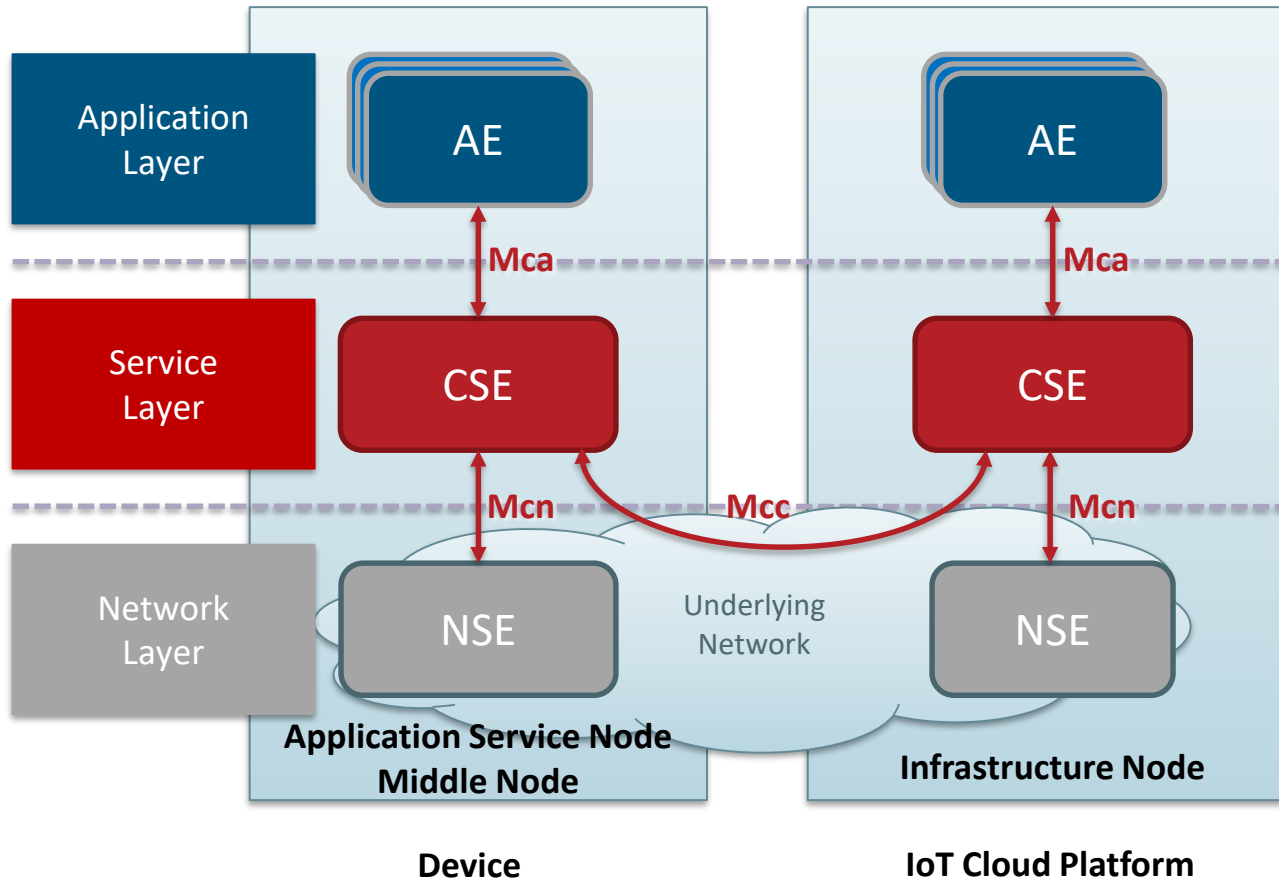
Application Layer

AE

AE

Mca

Mca

Service Layer

CSE

CSE

Mcn

Mcc

Mcn

Network Layer

NSE

Underlying Network

NSE

Application Service Node
Middle Node

Infrastructure Node

Device

IoT Cloud Platform